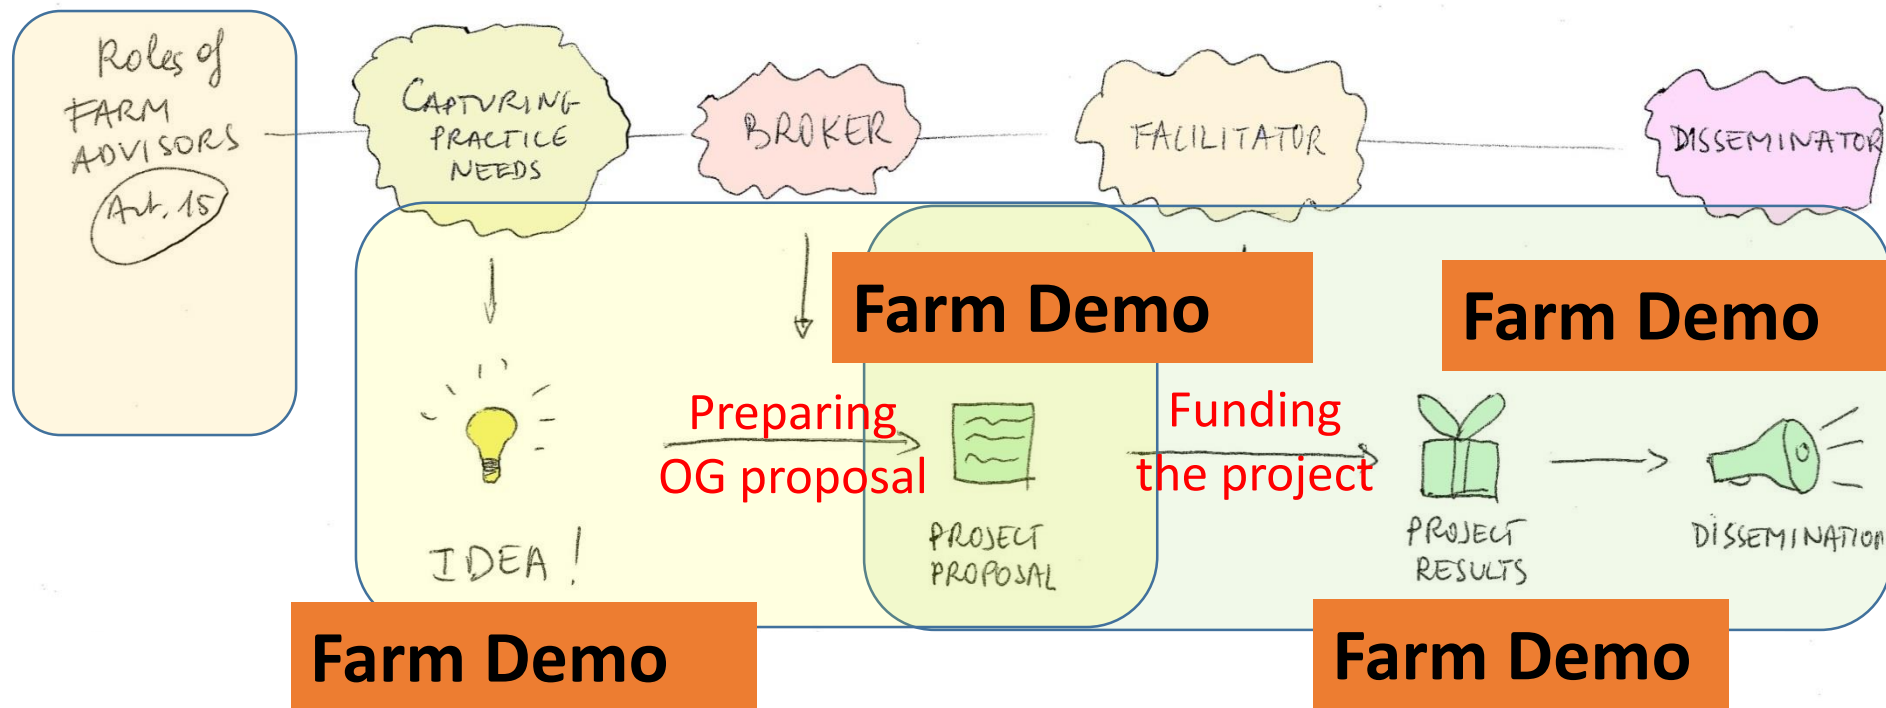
Roles of FARM ADVISORS Art. 15

CAPTURING PRACTICE NEEDS

BROKER

FACILITATOR

DISSEMINATOR

Farm Demo

Farm Demo

IDEA !

Preparing OG proposal

PROJECT PROPOSAL

Funding the project

PROJECT RESULTS

DISSEMINATION

Farm Demo

Farm Demo